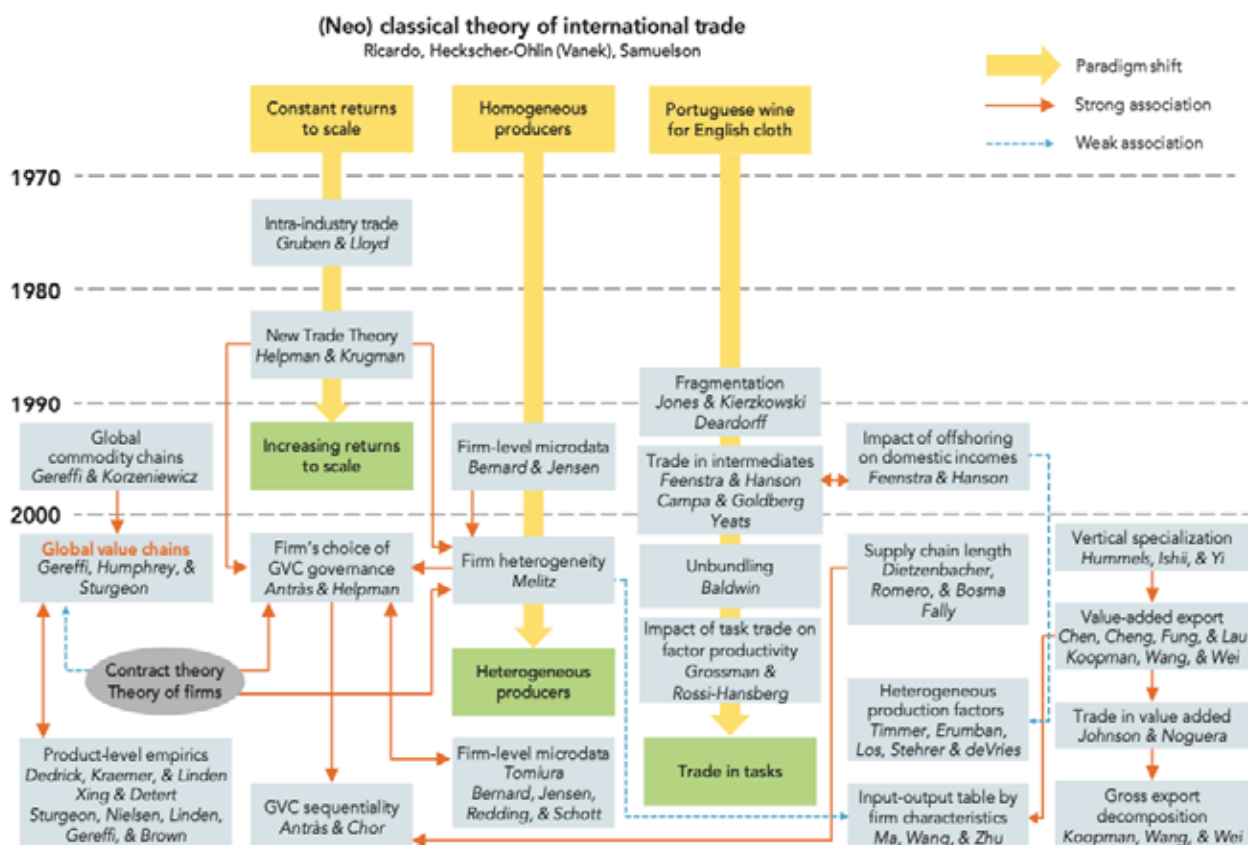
(Neo) classical theory of international trade
Ricardo, Heckscher-Ohlin (Vanek), Samuelson

Paradigm shift
Strong association
Weak association

Constant returns to scale

Homogeneous producers

Portuguese wine for English cloth

1970

Intra-industry trade
Gruben & Lloyd

1980

New Trade Theory
Helpman & Krugman

1990

Fragmentation
Jones & Kierzkowski
Deardorff

Global commodity chains
Gereffi & Korzeniewicz

Increasing returns to scale

Firm-level microdata
Bernard & Jensen

Trade in intermediates
Feenstra & Hanson
Campa & Goldberg
Yeats

Impact of offshoring on domestic incomes
Feenstra & Hanson

2000

Global value chains
Gereffi, Humphrey, & Sturgeon

Firm's choice of GVC governance
Antràs & Helpman

Firm heterogeneity
Melitz

Unbundling
Baldwin

Supply chain length
Dietzenbacher, Romero, & Bosma
Fally

Vertical specialization
Hummels, Ishii, & Yi

Value-added export
Chen, Cheng, Fung, & Lau
Koopman, Wang, & Wei

Impact of task trade on factor productivity
Grossman & Rossi-Hansberg

Contract theory
Theory of firms

Heterogeneous producers

Heterogeneous production factors
Timmer, Erumban, Los, Stehrer & deVries

Trade in value added
Johnson & Noguera

Trade in tasks

Product-level empirics
Dedrick, Kraemer, & Linden
Xing & Detert
Sturgeon, Nielsen, Linden, Gereffi, & Brown

Firm-level microdata
Tomiura
Bernard, Jensen, Redding, & Schott

GVC sequentiality
Antràs & Chor

Input-output table by firm characteristics
Ma, Wang, & Zhu

Gross export decomposition
Koopman, Wang, & Wei